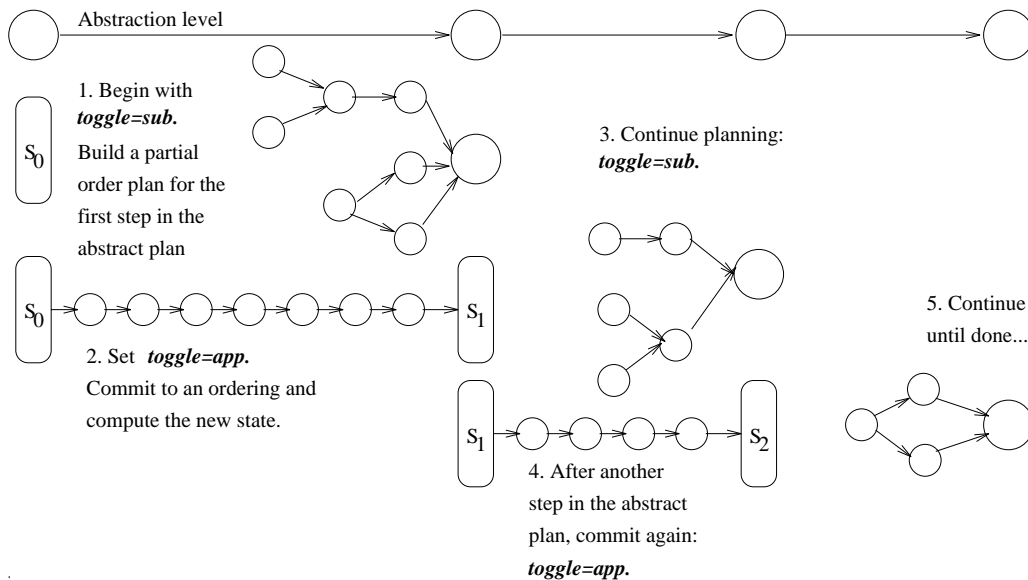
Abstraction level

1. Begin with ***toggle=sub.*** Build a partial order plan for the first step in the abstract plan

$S_0$

3. Continue planning: ***toggle=sub.***

$S_0$

$S_1$

5. Continue until done...

2. Set ***toggle=app.*** Commit to an ordering and compute the new state.

$S_1$

$S_2$

4. After another step in the abstract plan, commit again: ***toggle=app.***